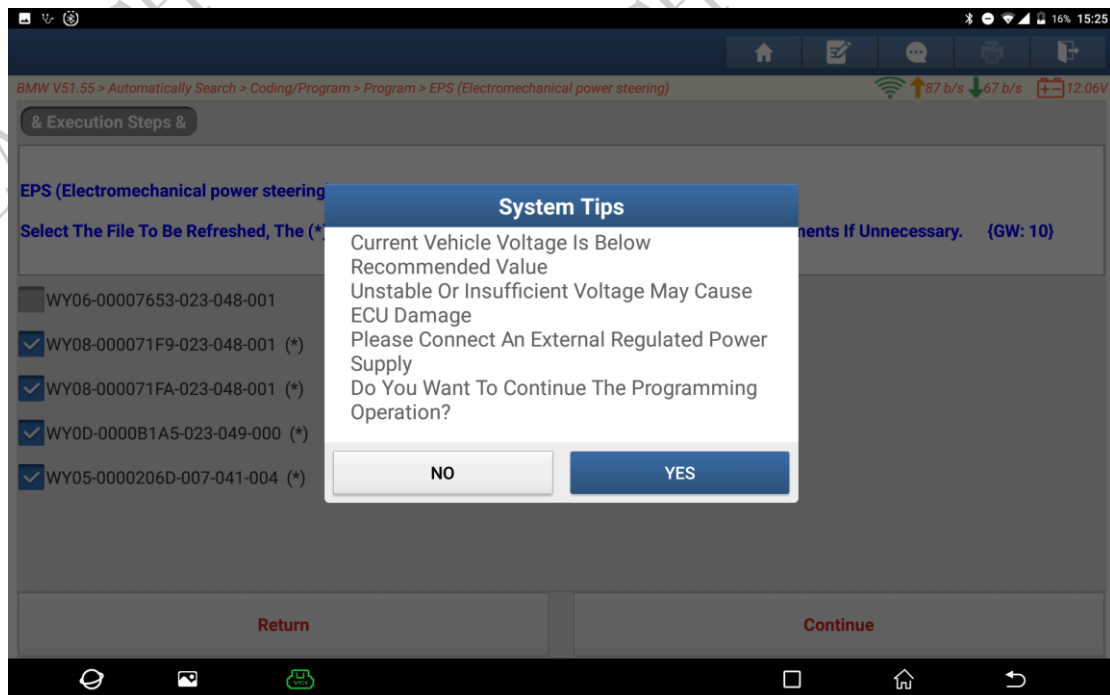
16% 15:25

BMW V51.55 > Automatically Search > Coding/Program > Program > EPS (Electromechanical power steering)

87 b/s 67 b/s 12.06V

& Execution Steps &

EPS (Electromechanical power steering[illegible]

Select The File To Be Refreshed, The (*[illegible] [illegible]nents If Unnecessary. {GW: 10}

WY06-00007653-023-048-001

WY08-000071F9-023-048-001 (*)

WY08-000071FA-023-048-001 (*)

WY0D-0000B1A5-023-049-000 (*)

WY05-0000206D-007-041-004 (*)

System Tips

Current Vehicle Voltage Is Below Recommended Value
Unstable Or Insufficient Voltage May Cause ECU Damage
Please Connect An External Regulated Power Supply
Do You Want To Continue The Programming Operation?

NO

YES

Return

Continue